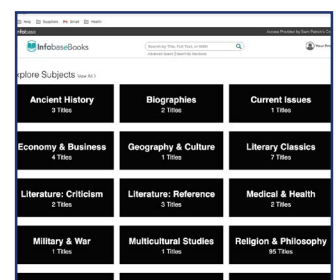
Help Suppliers Email Health

InfobaseBooks

Search by Title, Full Text, or ISBN

Advanced Search | Search by Standard

Access Provided by Saint Patrick's Co

xplore Subjects View All >

Ancient History
3 Titles

Biographies
2 Titles

Current Issues
1 Titles

Economy & Business
4 Titles

Geography & Culture
1 Titles

Literary Classics
7 Titles

Literature: Criticism
2 Titles

Literature: Reference
3 Titles

Medical & Health
2 Titles

Military & War
1 Titles

Multicultural Studies
1 Titles

Religion & Philosophy
95 Titles